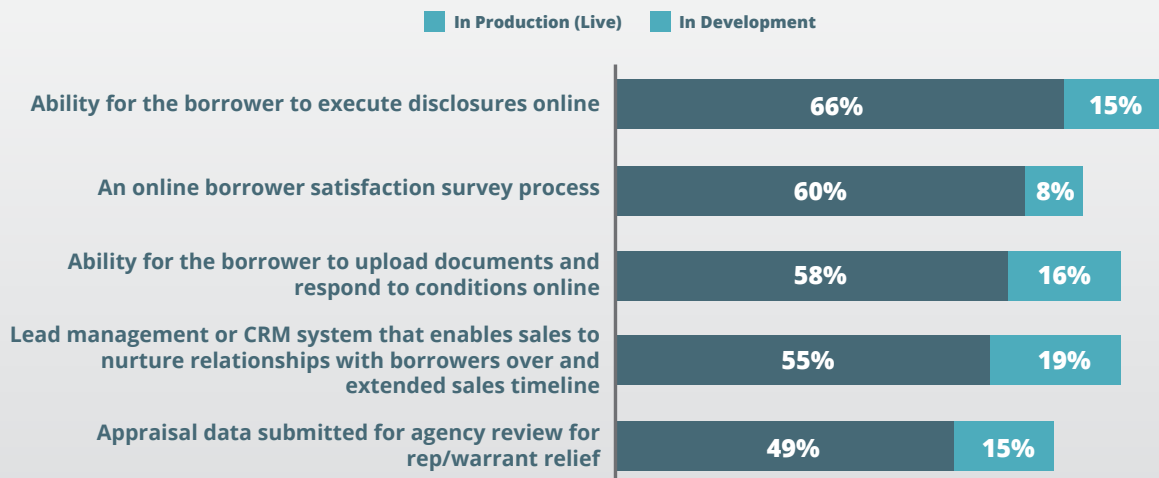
In Production (Live) In Development

Ability for the borrower to execute disclosures online 66% 15%

An online borrower satisfaction survey process 60% 8%

Ability for the borrower to upload documents and respond to conditions online 58% 16%

Lead management or CRM system that enables sales to nurture relationships with borrowers over and extended sales timeline 55% 19%

Appraisal data submitted for agency review for rep/warrant relief 49% 15%